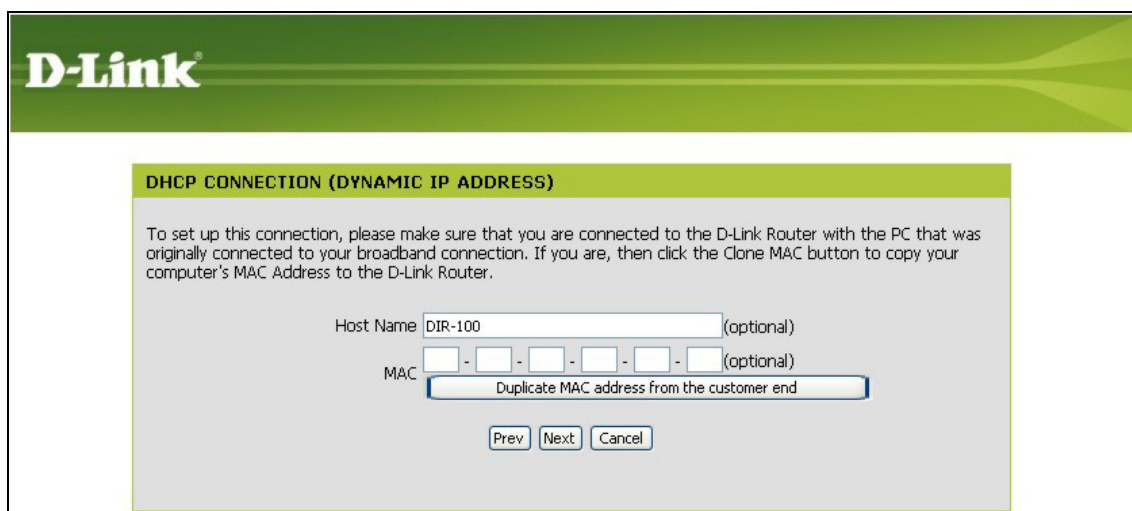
D-Link®

DHCP CONNECTION (DYNAMIC IP ADDRESS)

To set up this connection, please make sure that you are connected to the D-Link Router with the PC that was originally connected to your broadband connection. If you are, then click the Clone MAC button to copy your computer's MAC Address to the D-Link Router.

Host Name DIR-100 (optional)

MAC - - - - - (optional)

Duplicate MAC address from the customer end

Prev Next Cancel